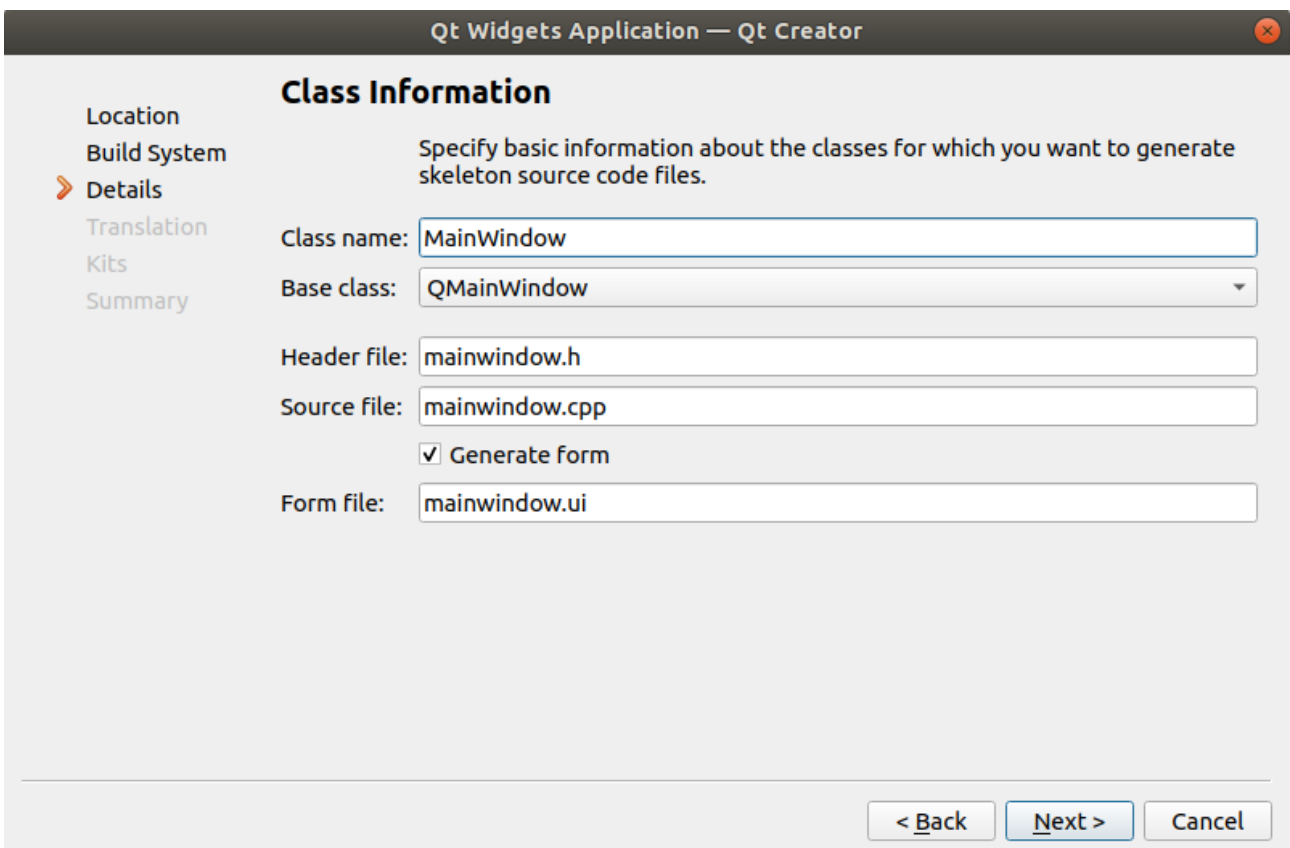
Qt Widgets Application — Qt Creator

Location
Build System
Details
Translation
Kits
Summary

Class Information

Specify basic information about the classes for which you want to generate skeleton source code files.

Class name: MainWindow
Base class: QMainWindow

Header file: mainwindow.h
Source file: mainwindow.cpp
✓ Generate form
Form file: mainwindow.ui

< Back
Next >
Cancel